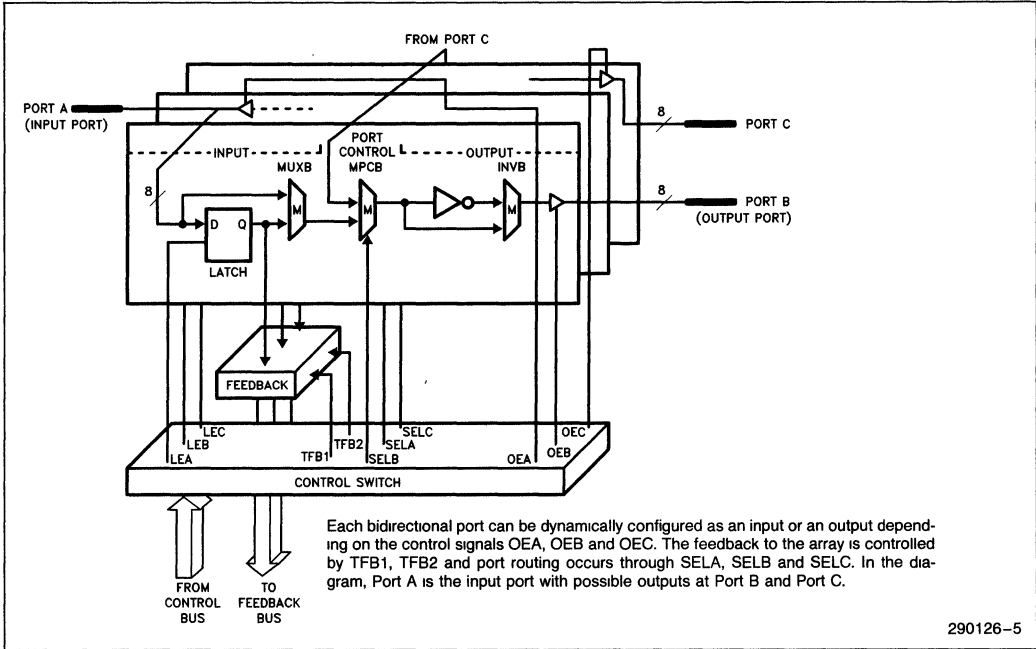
FROM PORT C

PORT A
(INPUT PORT)

INPUT

PORT CONTROL

OUTPUT

8

MUXB

M

D Q

LATCH

MPCB

M

INVB

M

8

PORT C

8

PORT B
(OUTPUT PORT)

FEEDBACK

LEA LEB LEC TFB1 TFB2 SELB SELA SELC OEA OEB OEC

CONTROL SWITCH

FROM CONTROL BUS

TO FEEDBACK BUS

Each bidirectional port can be dynamically configured as an input or an output depending on the control signals OEA, OEB and OEC. The feedback to the array is controlled by TFB1, TFB2 and port routing occurs through SELA, SELB and SELC. In the diagram, Port A is the input port with possible outputs at Port B and Port C.

290126–5